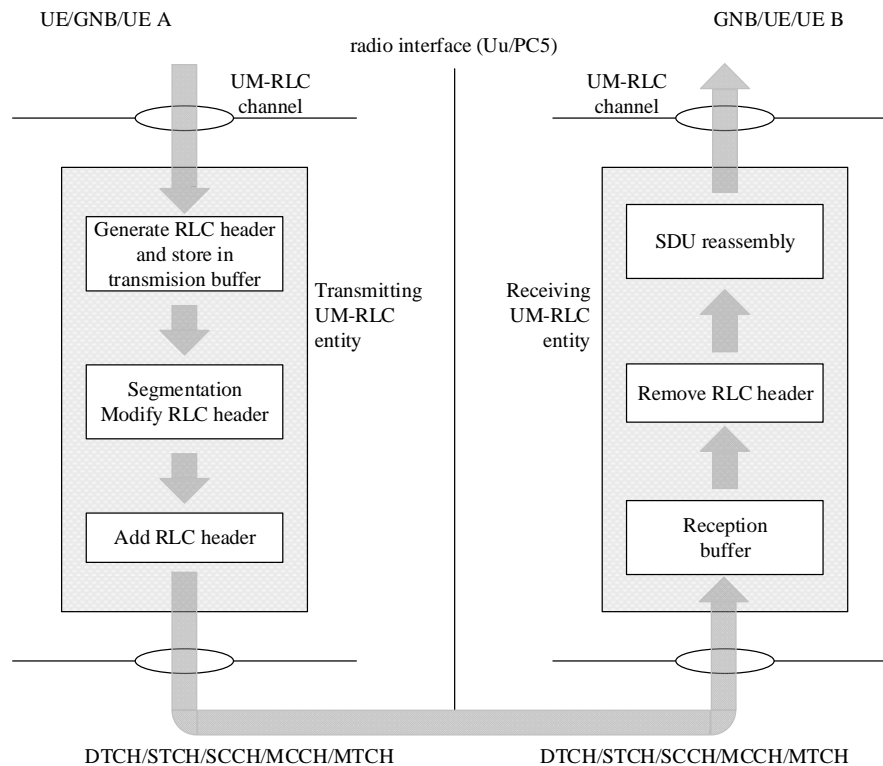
UE/GNB/UE A

radio interface (Uu/PC5)

GNB/UE/UE B

UM-RLC channel

UM-RLC channel

Generate RLC header and store in transmision buffer

Transmitting UM-RLC entity

Segmentation Modify RLC header

Add RLC header

SDU reassembly

Receiving UM-RLC entity

Remove RLC header

Reception buffer

DTCH/STCH/SCCH/MCCH/MTCH

DTCH/STCH/SCCH/MCCH/MTCH